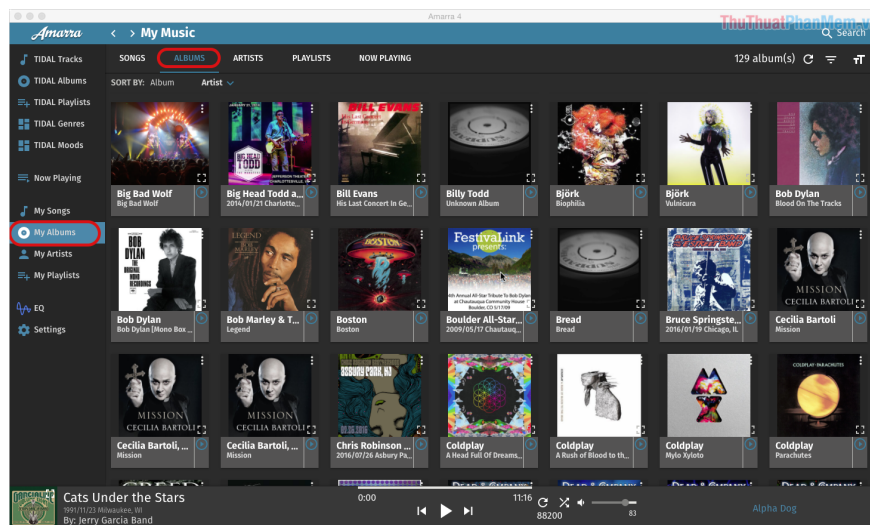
Amarra 4

ThuThuatPhanMem.vn

Amarra

My Music

Search

TIDAL Tracks
TIDAL Albums
TIDAL Playlists
TIDAL Genres
TIDAL Moods
Now Playing
My Songs
My Albums
My Artists
My Playlists
EQ
Settings

SONGS ALBUMS ARTISTS PLAYLISTS NOW PLAYING

129 album(s)

SORT BY: Album Artist

Big Bad Wolf
Big Bad Wolf

Big Head Todd a...
2014/01/21 Charlotte...

Bill Evans
His Last Concert In Ge...

Billy Todd
Unknown Album

Björk
Biophilia

Björk
Vulnicura

Bob Dylan
Blood On The Tracks

Bob Dylan
Bob Dylan [Mono Box ...

Bob Marley & T...
Legend

Boston
Boston

Boulder All-Star...
2009/05/17 Chautauq...

Bread
Bread

Bruce Springste...
2016/01/19 Chicago, IL

Cecilia Bartoli
Mission

Cecilia Bartoli, ...
Mission

Cecilia Bartoli, ...
Mission

Chris Robinson ...
2016/07/26 Asbury Pa...

Coldplay
A Head Full Of Dreams...

Coldplay
A Rush of Blood to th...

Coldplay
Mylo Xyloto

Coldplay
Parachutes

Cats Under the Stars
1991/11/23 Milwaukee, WI
By: Jerry Garcia Band

0:00
11:16
88200
83

Alpha Dog